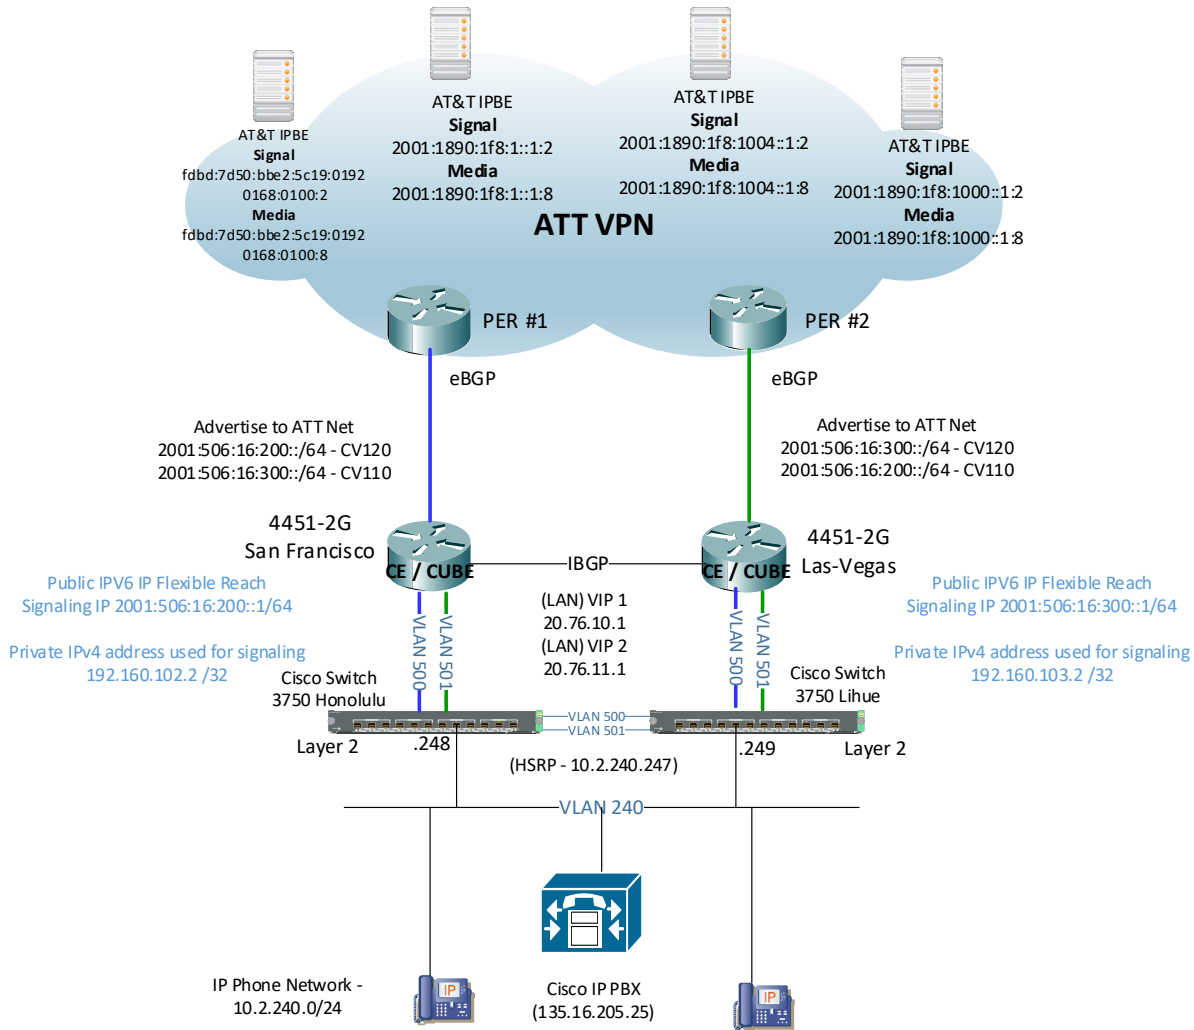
AT&T IPBE
Signal
fdbd:7d50:bbe2:5c19:0192
0168:0100:2
Media
fdbd:7d50:bbe2:5c19:0192
0168:0100:8

AT&T IPBE
Signal
2001:1890:1f8:1::1:2
Media
2001:1890:1f8:1::1:8

AT&T IPBE
Signal
2001:1890:1f8:1004::1:2
Media
2001:1890:1f8:1004::1:8

AT&T IPBE
Signal
2001:1890:1f8:1000::1:2
Media
2001:1890:1f8:1000::1:8

ATT VPN

PER #1

PER #2

eBGP

eBGP

Advertise to ATT Net
2001:506:16:200::/64 - CV120
2001:506:16:300::/64 - CV110

Advertise to ATT Net
2001:506:16:300::/64 - CV120
2001:506:16:200::/64 - CV110

4451-2G
San Francisco

CE / CUBE

IBGP

CE / CUBE

4451-2G
Las-Vegas

Public IPV6 IP Flexible Reach
Signaling IP 2001:506:16:200::1/64

Public IPV6 IP Flexible Reach
Signaling IP 2001:506:16:300::1/64

VLAN 500
VLAN 501

(LAN) VIP 1
20.76.10.1
(LAN) VIP 2
20.76.11.1

VLAN 500
VLAN 501

Private IPv4 address used for signaling
192.160.102.2 /32

Private IPv4 address used for signaling
192.160.103.2 /32

Cisco Switch
3750 Honolulu

Cisco Switch
3750 Lihue

VLAN 500
VLAN 501

Layer 2
.248

.249
Layer 2

(HSRP - 10.2.240.247)

VLAN 240

IP Phone Network -
10.2.240.0/24

IP

Cisco IP PBX
(135.16.205.25)

IP